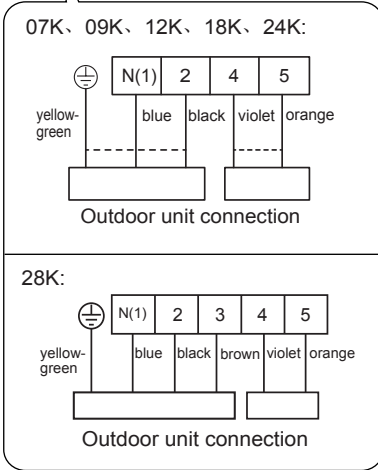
07K、09K、12K、18K、24K:

| N(1) | 2 | 4 | 5 |
|---|---|---|---|

yellow-green
blue
black
violet
orange

Outdoor unit connection

28K:

| N(1) | 2 | 3 | 4 | 5 |
|---|---|---|---|---|

yellow-green
blue
black
brown
violet
orange

Outdoor unit connection